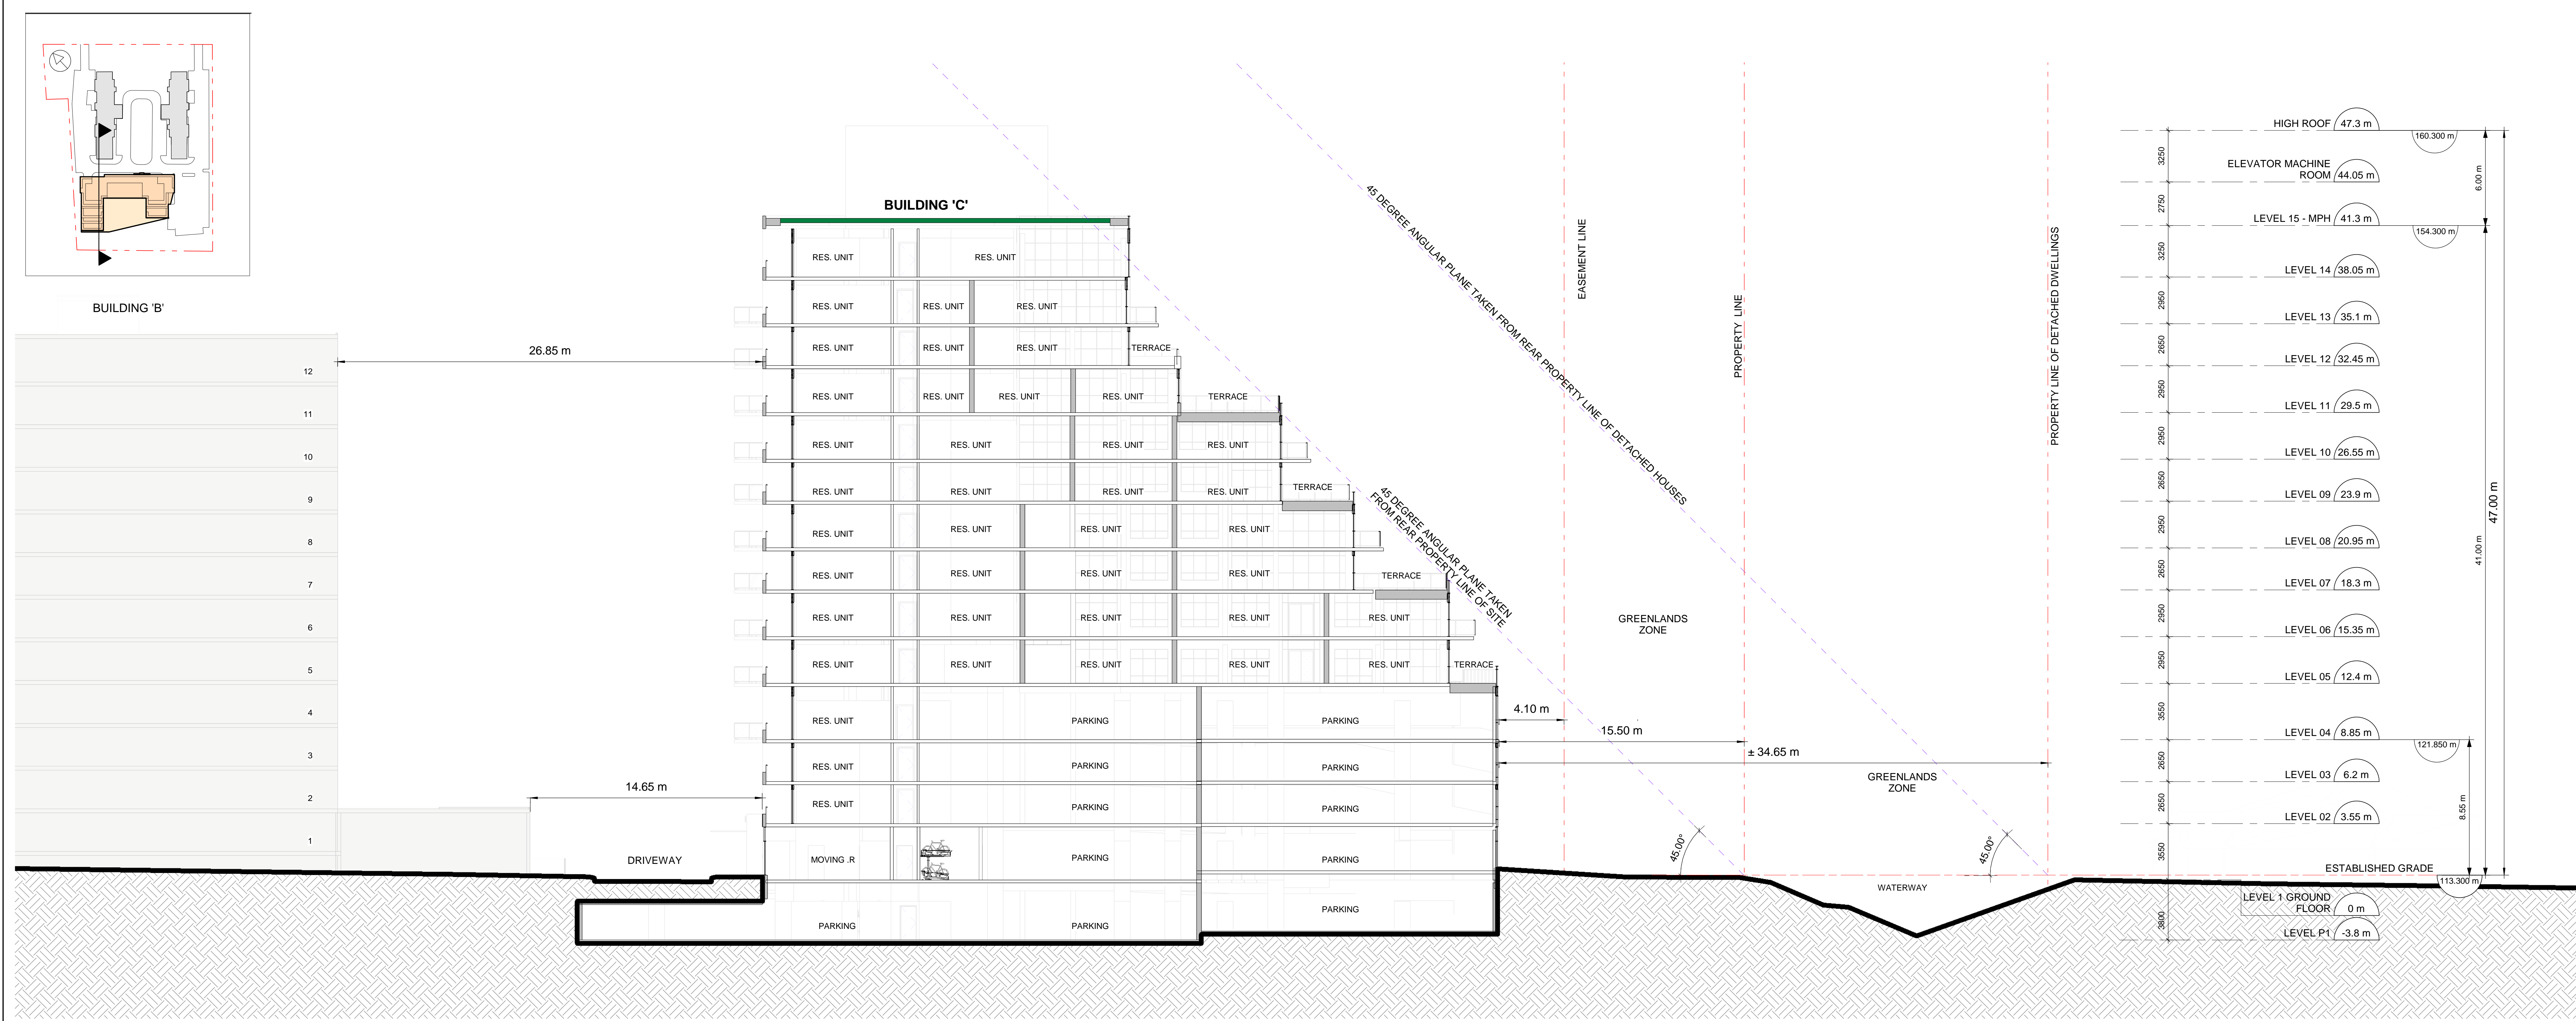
BUILDING 'B'

12
11
10
9
8
7
6
5
4
3
2
1

26.85 m

14.65 m

DRIVEWAY

BUILDING 'C'

RES. UNIT RES. UNIT

RES. UNIT RES. UNIT RES. UNIT

RES. UNIT RES. UNIT RES. UNIT TERRACE

RES. UNIT RES. UNIT RES. UNIT RES. UNIT TERRACE

RES. UNIT RES. UNIT RES. UNIT RES. UNIT

RES. UNIT RES. UNIT RES. UNIT RES. UNIT TERRACE

RES. UNIT RES. UNIT RES. UNIT RES. UNIT

RES. UNIT RES. UNIT RES. UNIT RES. UNIT TERRACE

RES. UNIT RES. UNIT RES. UNIT RES. UNIT RES. UNIT

RES. UNIT RES. UNIT RES. UNIT RES. UNIT RES. UNIT TERRACE

RES. UNIT PARKING PARKING

RES. UNIT PARKING PARKING

RES. UNIT PARKING PARKING

MOVING .R PARKING PARKING

PARKING PARKING PARKING

45 DEGREE ANGULAR PLANE TAKEN FROM REAR PROPERTY LINE OF DETACHED HOUSES

45 DEGREE ANGULAR PLANE TAKEN FROM REAR PROPERTY LINE OF SITE

EASEMENT LINE

PROPERTY LINE

PROPERTY LINE OF DETACHED DWELLINGS

GREENLANDS ZONE

4.10 m

15.50 m

± 34.65 m

GREENLANDS ZONE

45.00°

45.00°

WATERWAY

HIGH ROOF 47.3 m
160.300 m
3250
ELEVATOR MACHINE ROOM 44.05 m
6.00 m
2750
LEVEL 15 - MPH 41.3 m
154.300 m
3250
LEVEL 14 38.05 m
2950
LEVEL 13 35.1 m
2650
LEVEL 12 32.45 m
2950
LEVEL 11 29.5 m
2950
LEVEL 10 26.55 m
2650
LEVEL 09 23.9 m
2950
LEVEL 08 20.95 m
47.00 m
41.00 m
2650
LEVEL 07 18.3 m
2950
LEVEL 06 15.35 m
2950
LEVEL 05 12.4 m
3550
LEVEL 04 8.85 m
121.850 m
2650
LEVEL 03 6.2 m
2650
LEVEL 02 3.55 m
8.55 m
3550
ESTABLISHED GRADE
113.300 m
LEVEL 1 GROUND FLOOR 0 m
3800
LEVEL P1 -3.8 m